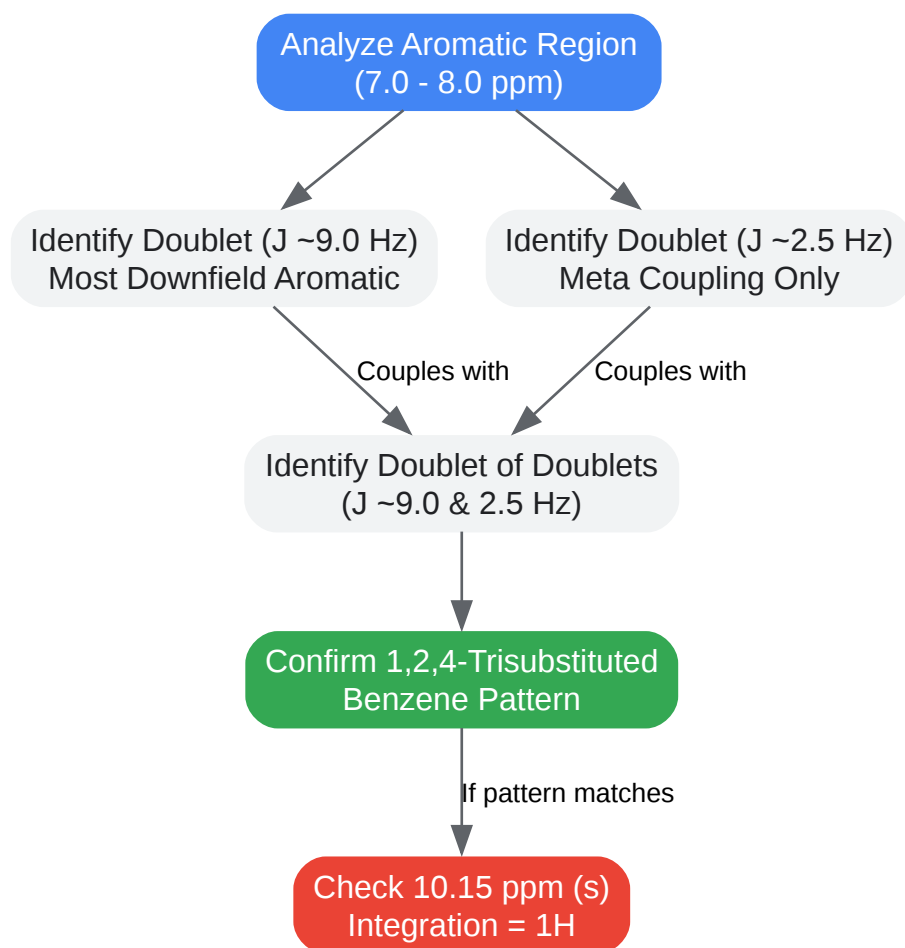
Analyze Aromatic Region
(7.0 - 8.0 ppm)

Identify Doublet (J ~9.0 Hz)
Most Downfield Aromatic

Identify Doublet (J ~2.5 Hz)
Meta Coupling Only

Couples with

Couples with

Identify Doublet of Doublets
(J ~9.0 & 2.5 Hz)

Confirm 1,2,4-Trisubstituted
Benzene Pattern

If pattern matches

Check 10.15 ppm (s)
Integration = 1H